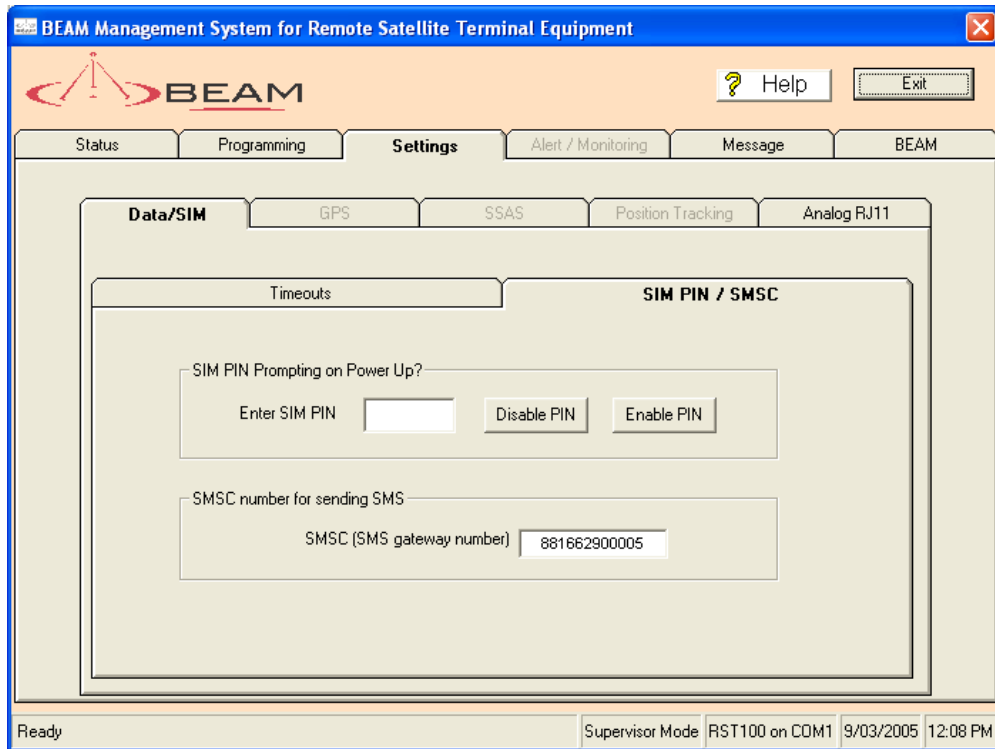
BEAM Management System for Remote Satellite Terminal Equipment

BEAM

? Help

Exit

Status | Programming | Settings | Alert / Monitoring | Message | BEAM

Data/SIM | GPS | SSAS | Position Tracking | Analog RJ11

Timeouts | SIM PIN / SMSC

SIM PIN Prompting on Power Up?

Enter SIM PIN

Disable PIN

Enable PIN

SMSC number for sending SMS

SMSC (SMS gateway number) 881662900005

Ready | Supervisor Mode | RST100 on COM1 | 9/03/2005 | 12:08 PM